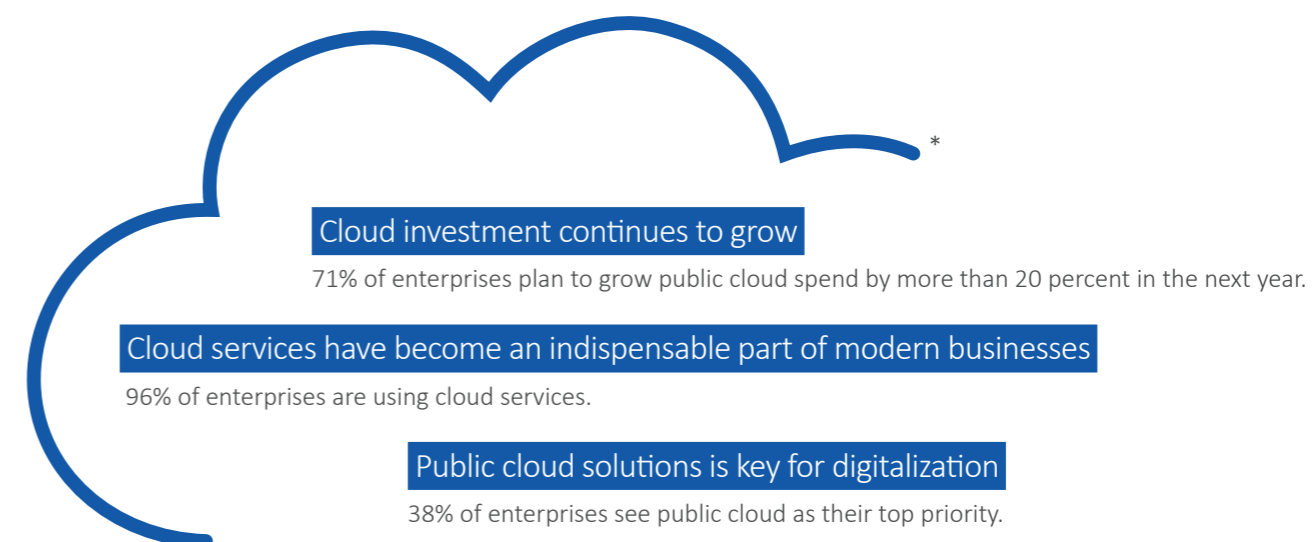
*

Cloud investment continues to grow

71% of enterprises plan to grow public cloud spend by more than 20 percent in the next year.

Cloud services have become an indispensable part of modern businesses

96% of enterprises are using cloud services.

Public cloud solutions is key for digitalization

38% of enterprises see public cloud as their top priority.